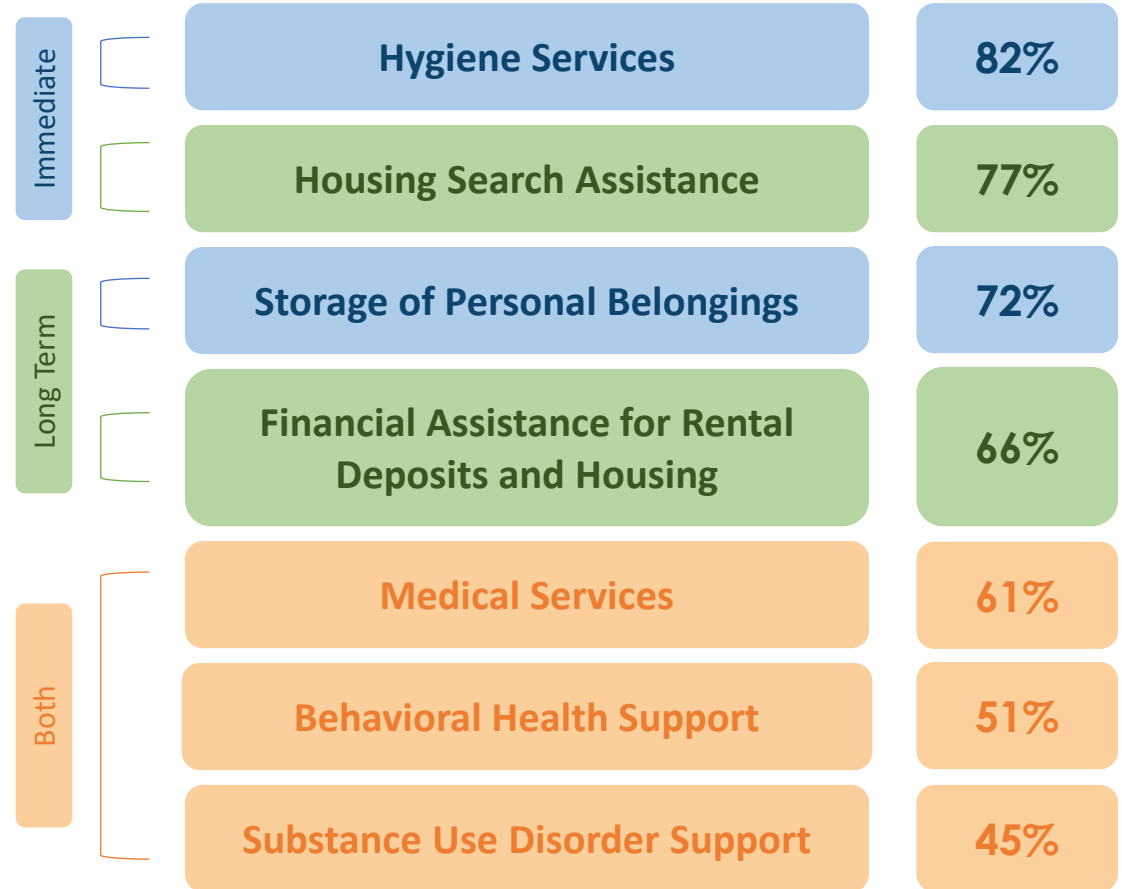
Immediate

Long Term

Both

Hygiene Services | 82%

Housing Search Assistance | 77%

Storage of Personal Belongings | 72%

Financial Assistance for Rental Deposits and Housing | 66%

Medical Services | 61%

Behavioral Health Support | 51%

Substance Use Disorder Support | 45%